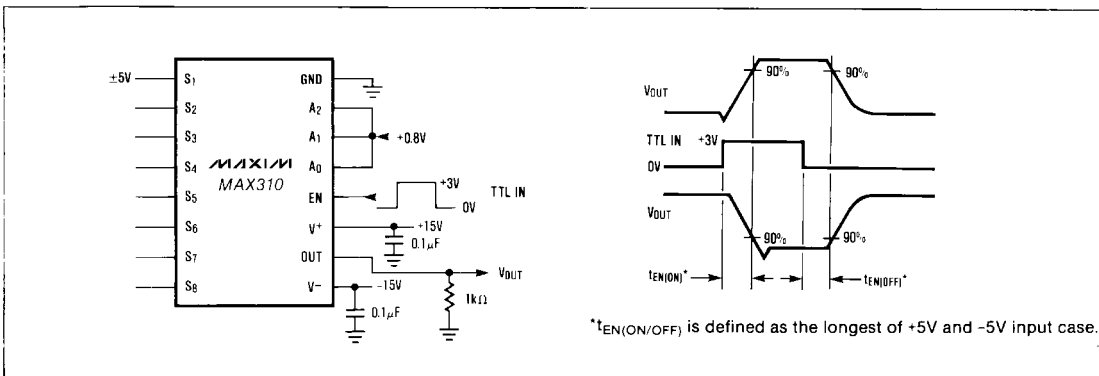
±5V

$S_1$
$S_2$
$S_3$
$S_4$
$S_5$
$S_6$
$S_7$
$S_8$

GND
$A_2$
$A_1$
$A_0$
EN
$V^+$
OUT
$V-$

MAXIM
MAX310

+0.8V
+3V
0V
TTL IN
+15V
$0.1\mu F$
-15V
$0.1\mu F$
$V_{OUT}$
$1k\Omega$

$V_{OUT}$
90%
90%
TTL IN
+3V
0V
$V_{OUT}$
90%
90%
$t_{EN(ON)}$*
$t_{EN(OFF)}$*

*$t_{EN(ON/OFF)}$ is defined as the longest of +5V and -5V input case.